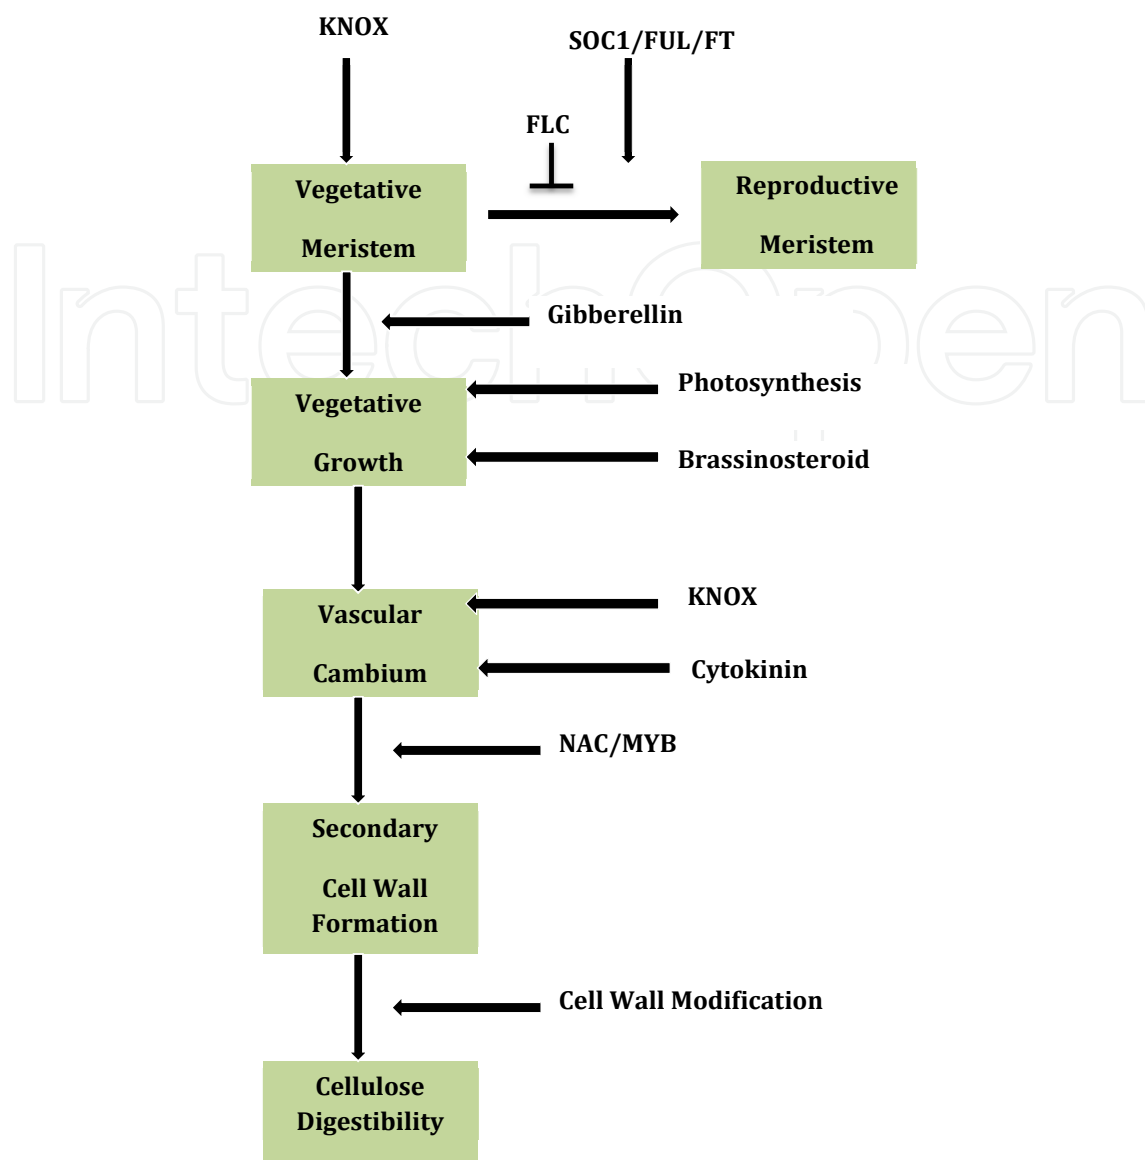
KNOX

SOC1/FUL/FT

FLC

Vegetative Meristem

Reproductive Meristem

Gibberellin

Vegetative Growth

Photosynthesis

Brassinosteroid

Vascular Cambium

KNOX

Cytokinin

NAC/MYB

Secondary Cell Wall Formation

Cell Wall Modification

Cellulose Digestibility

IntechOpen